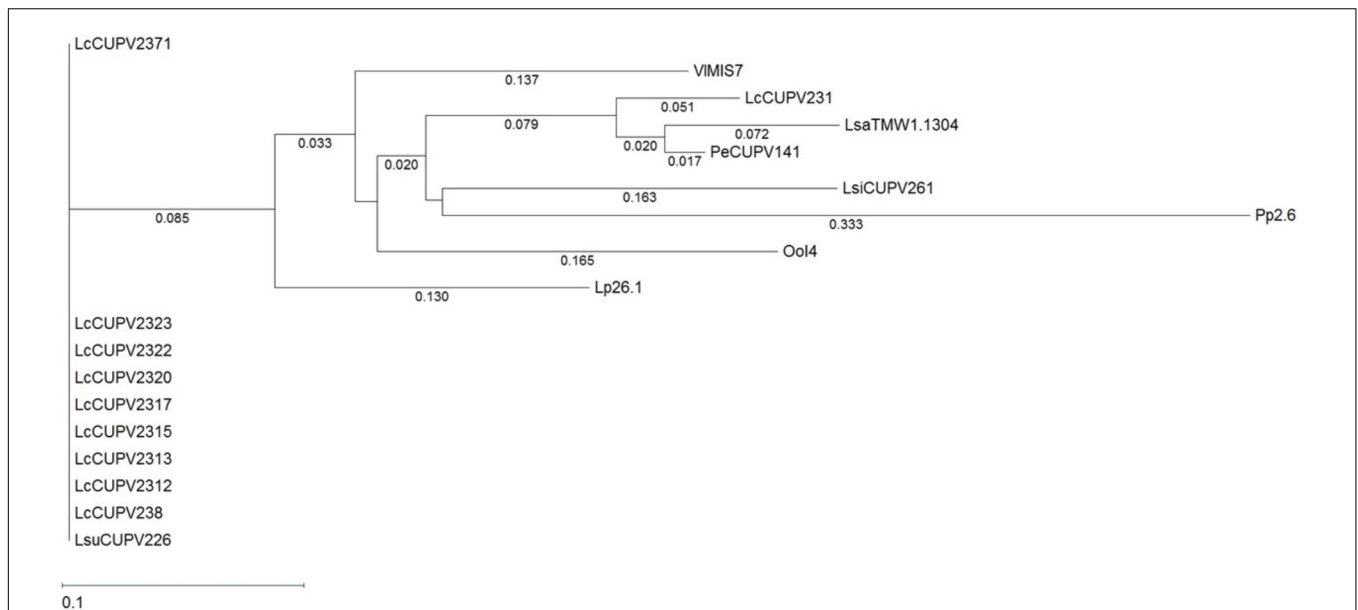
LcCUPV2371
VlMIS7
0.137
LcCUPV231
0.051
0.033
0.079
LsaTMW1.1304
0.072
0.020
0.020
PeCUPV141
0.017
LsiCUPV261
0.163
0.085
Pp2.6
0.333
Ool4
0.165
Lp26.1
0.130
LcCUPV2323
LcCUPV2322
LcCUPV2320
LcCUPV2317
LcCUPV2315
LcCUPV2313
LcCUPV2312
LcCUPV238
LsuCUPV226
0.1